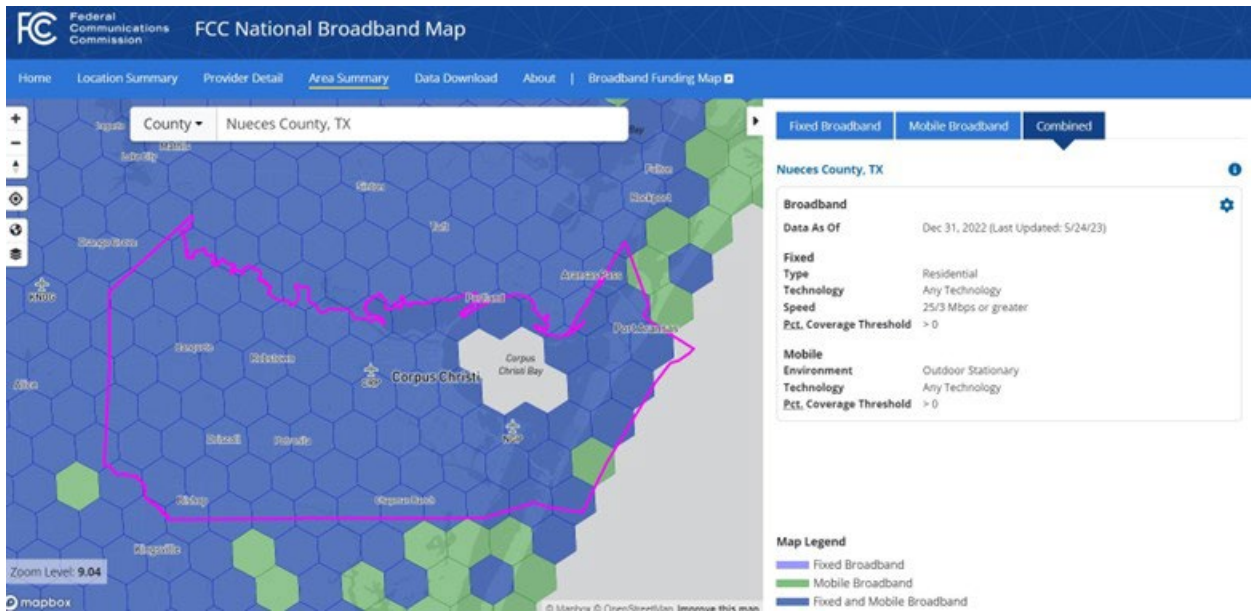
FCC Federal Communications Commission FCC National Broadband Map

Home Location Summary Provider Detail Area Summary Data Download About | Broadband Funding Map

County Nueces County, TX

Mathis
Lake City
Sinton
Taft
Fulton
Rockport
Orange Grove
Aransas Pass
KNGU
Portland
Port Aransas
Banquete
Robstown
Corpus Christi Bay
Alice
Corpus Christi
Driscoll
Petronila
NGP
Bishop
Chapman Ranch
Kingsville

Zoom Level: 9.04
mapbox
© Mapbox © OpenStreetMap Improve this map

Fixed Broadband Mobile Broadband Combined

Nueces County, TX

Broadband
Data As Of Dec 31, 2022 (Last Updated: 5/24/23)

Fixed
Type Residential
Technology Any Technology
Speed 25/3 Mbps or greater
Pct. Coverage Threshold > 0

Mobile
Environment Outdoor Stationary
Technology Any Technology
Pct. Coverage Threshold > 0

Map Legend
Fixed Broadband
Mobile Broadband
Fixed and Mobile Broadband